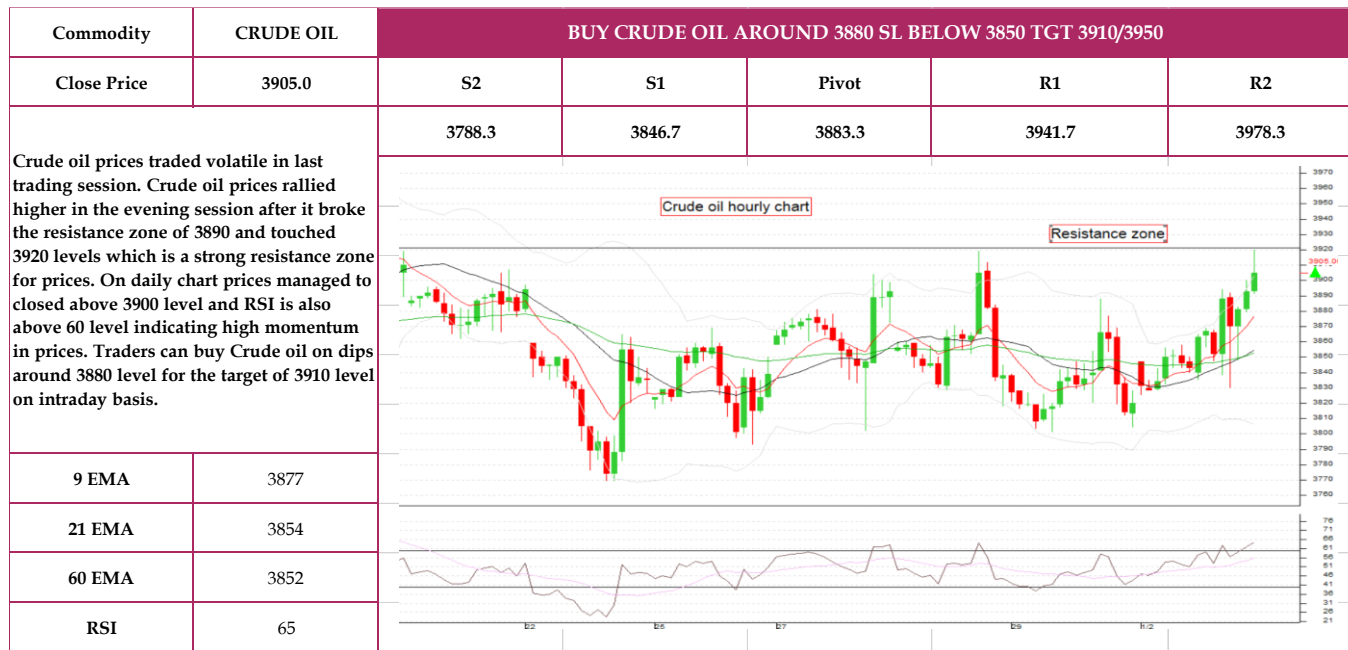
| Commodity | CRUDE OIL |
|---|---|
| Close Price | 3905.0 |

BUY CRUDE OIL AROUND 3880 SL BELOW 3850 TGT 3910/3950

| S2 | S1 | Pivot | R1 | R2 |
|---|---|---|---|---|
| 3788.3 | 3846.7 | 3883.3 | 3941.7 | 3978.3 |

Crude oil prices traded volatile in last trading session. Crude oil prices rallied higher in the evening session after it broke the resistance zone of 3890 and touched 3920 levels which is a strong resistance zone for prices. On daily chart prices managed to closed above 3900 level and RSI is also above 60 level indicating high momentum in prices. Traders can buy Crude oil on dips around 3880 level for the target of 3910 level on intraday basis.

| 9 EMA | 3877 |
|---|---|
| 21 EMA | 3854 |
| 60 EMA | 3852 |
| RSI | 65 |

Crude oil hourly chart

Resistance zone

3970 3960 3950 3940 3930 3920 3905.0 3890 3880 3870 3860 3850 3840 3830 3820 3810 3800 3790 3780 3770 3760

76 71 66 61 56 51 46 41 36 31 26 21

22 25 27 29 1/2